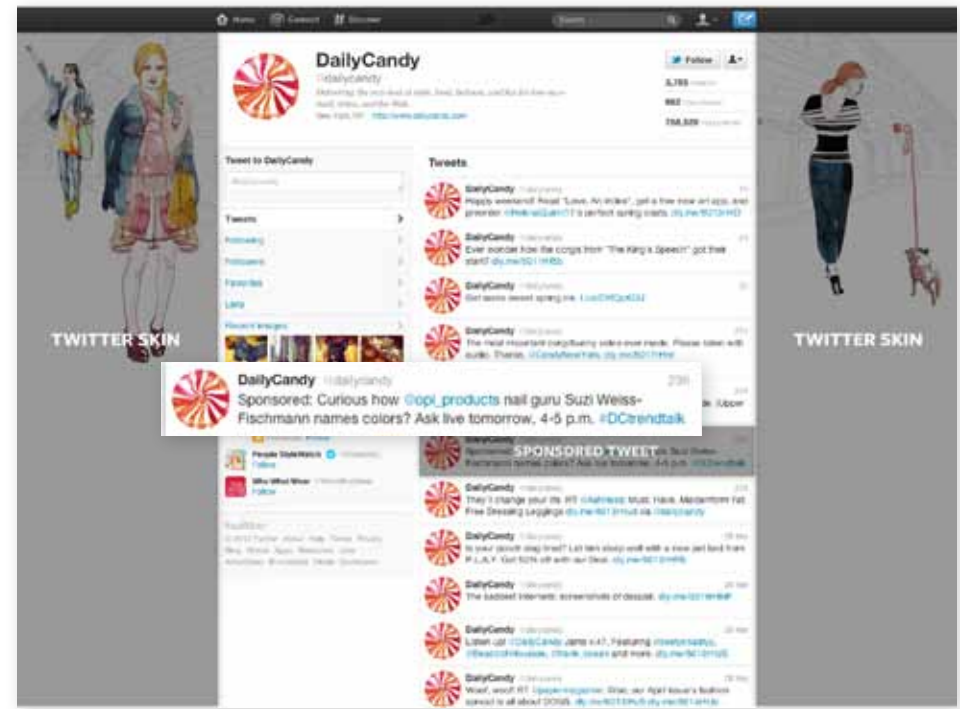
Home Connect Discover

DailyCandy
@dailycandy

Follow

Tweet to DailyCandy

Tweets
Following
Followers
Favorites
Lists
Recent images

TWITTER SKIN

TWITTER SKIN

Tweets

DailyCandy
Happy weekend! Read "Love, An Index", get a free new art app, and preorder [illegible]

DailyCandy
Ever wonder how the corgis from "The King's Speech" got their start? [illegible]

DailyCandy
Get some sweet spring ink. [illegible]

DailyCandy
The most important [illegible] video ever made. Please listen with audio. Thanks. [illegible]

DailyCandy @dailycandy 23h
Sponsored: Curious how @opi_products nail guru Suzi Weiss-Fischmann names colors? Ask live tomorrow, 4-5 p.m. #DCtrendtalk

SPONSORED TWEET

People StyleWatch
Follow

Who What Wear
Follow

DailyCandy
They'll change your life RT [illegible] Free Dressing Leggings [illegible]

DailyCandy
Is your growth step tired? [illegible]

DailyCandy
The baddest Internets screenshots of despair. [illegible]

DailyCandy
Listen up! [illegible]

DailyCandy
Woof, woof! RT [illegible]